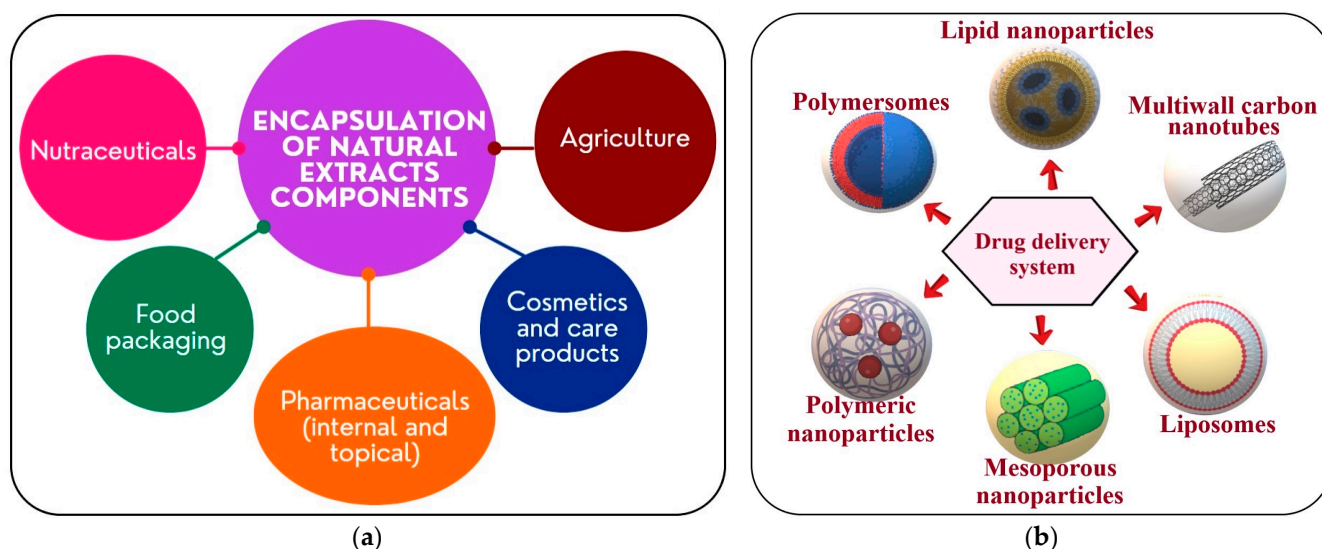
ENCAPSULATION OF NATURAL EXTRACTS COMPONENTS

Nutraceuticals

Agriculture

Food packaging

Cosmetics and care products

Pharmaceuticals (internal and topical)

(a)

Lipid nanoparticles

Polymersomes

Multiwall carbon nanotubes

Drug delivery system

Polymeric nanoparticles

Liposomes

Mesoporous nanoparticles

(b)